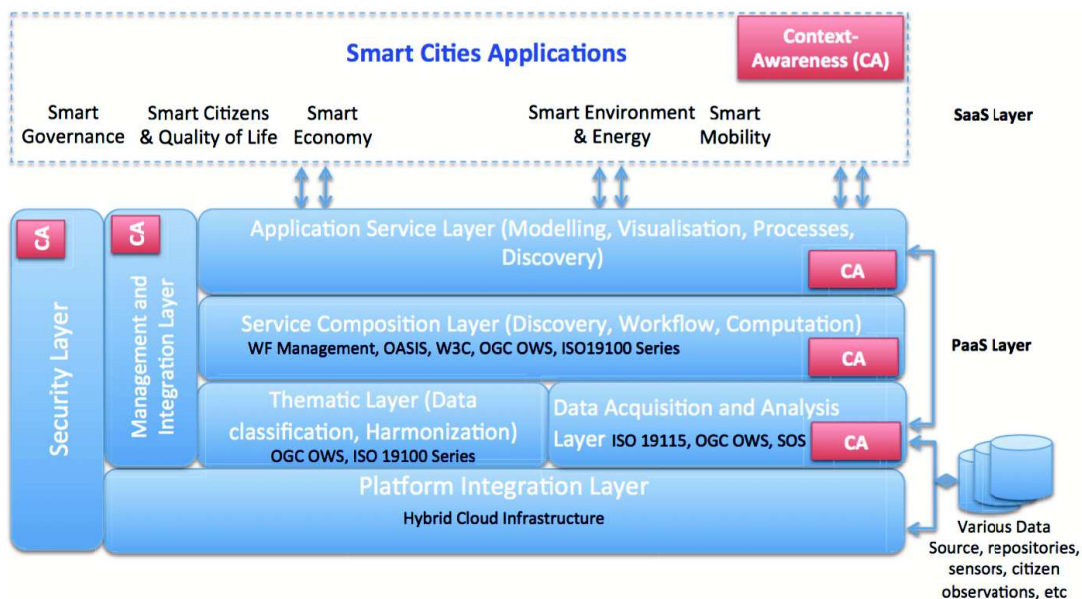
Smart Cities Applications

Context-Awareness (CA)

Smart Governance

Smart Citizens & Quality of Life

Smart Economy

Smart Environment & Energy

Smart Mobility

SaaS Layer

CA

Security Layer

CA

Management and Integration Layer

Application Service Layer (Modelling, Visualisation, Processes, Discovery)

CA

Service Composition Layer (Discovery, Workflow, Computation)
WF Management, OASIS, W3C, OGC OWS, ISO19100 Series

CA

PaaS Layer

Thematic Layer (Data classification, Harmonization)
OGC OWS, ISO 19100 Series

Data Acquisition and Analysis Layer ISO 19115, OGC OWS, SOS

CA

Platform Integration Layer
Hybrid Cloud Infrastructure

Various Data Source, repositories, sensors, citizen observations, etc